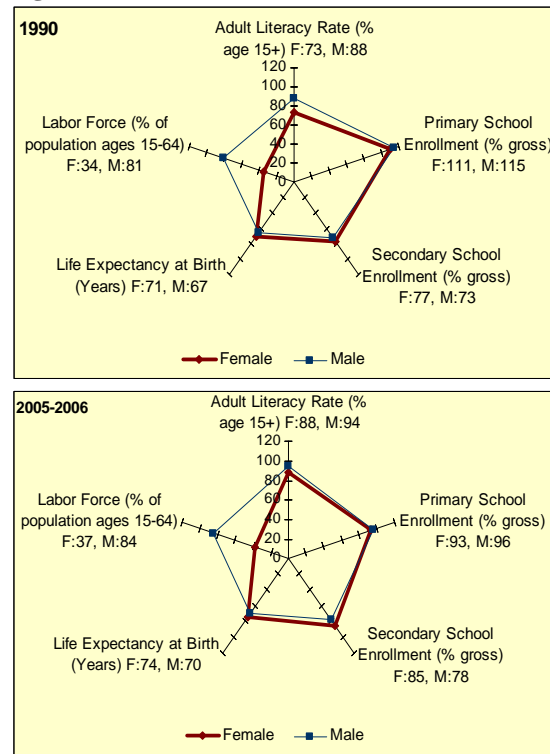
1990

Adult Literacy Rate (% age 15+) F:73, M:88

120
100
80
60
40
20
0

Primary School Enrollment (% gross) F:111, M:115

Secondary School Enrollment (% gross) F:77, M:73

Life Expectancy at Birth (Years) F:71, M:67

Labor Force (% of population ages 15-64) F:34, M:81

Female Male

2005-2006

Adult Literacy Rate (% age 15+) F:88, M:94

120
100
80
60
40
20
0

Primary School Enrollment (% gross) F:93, M:96

Secondary School Enrollment (% gross) F:85, M:78

Life Expectancy at Birth (Years) F:74, M:70

Labor Force (% of population ages 15-64) F:37, M:84

Female Male